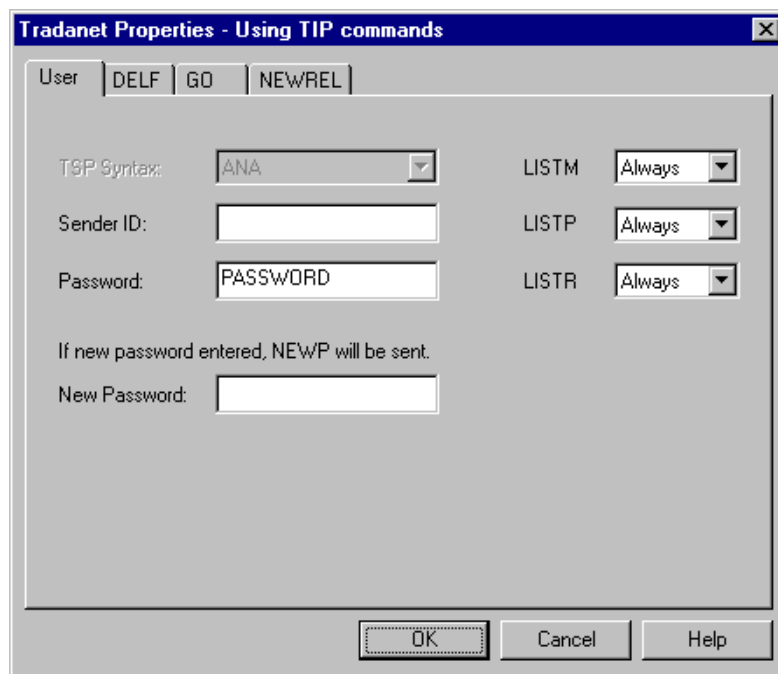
Tradanet Properties - Using TIP commands

User | DELF | GO | NEWREL

TSP Syntax: ANA

LISTM Always

Sender ID:

LISTP Always

Password: PASSWORD

LISTR Always

If new password entered, NEWP will be sent.

New Password:

OK | Cancel | Help